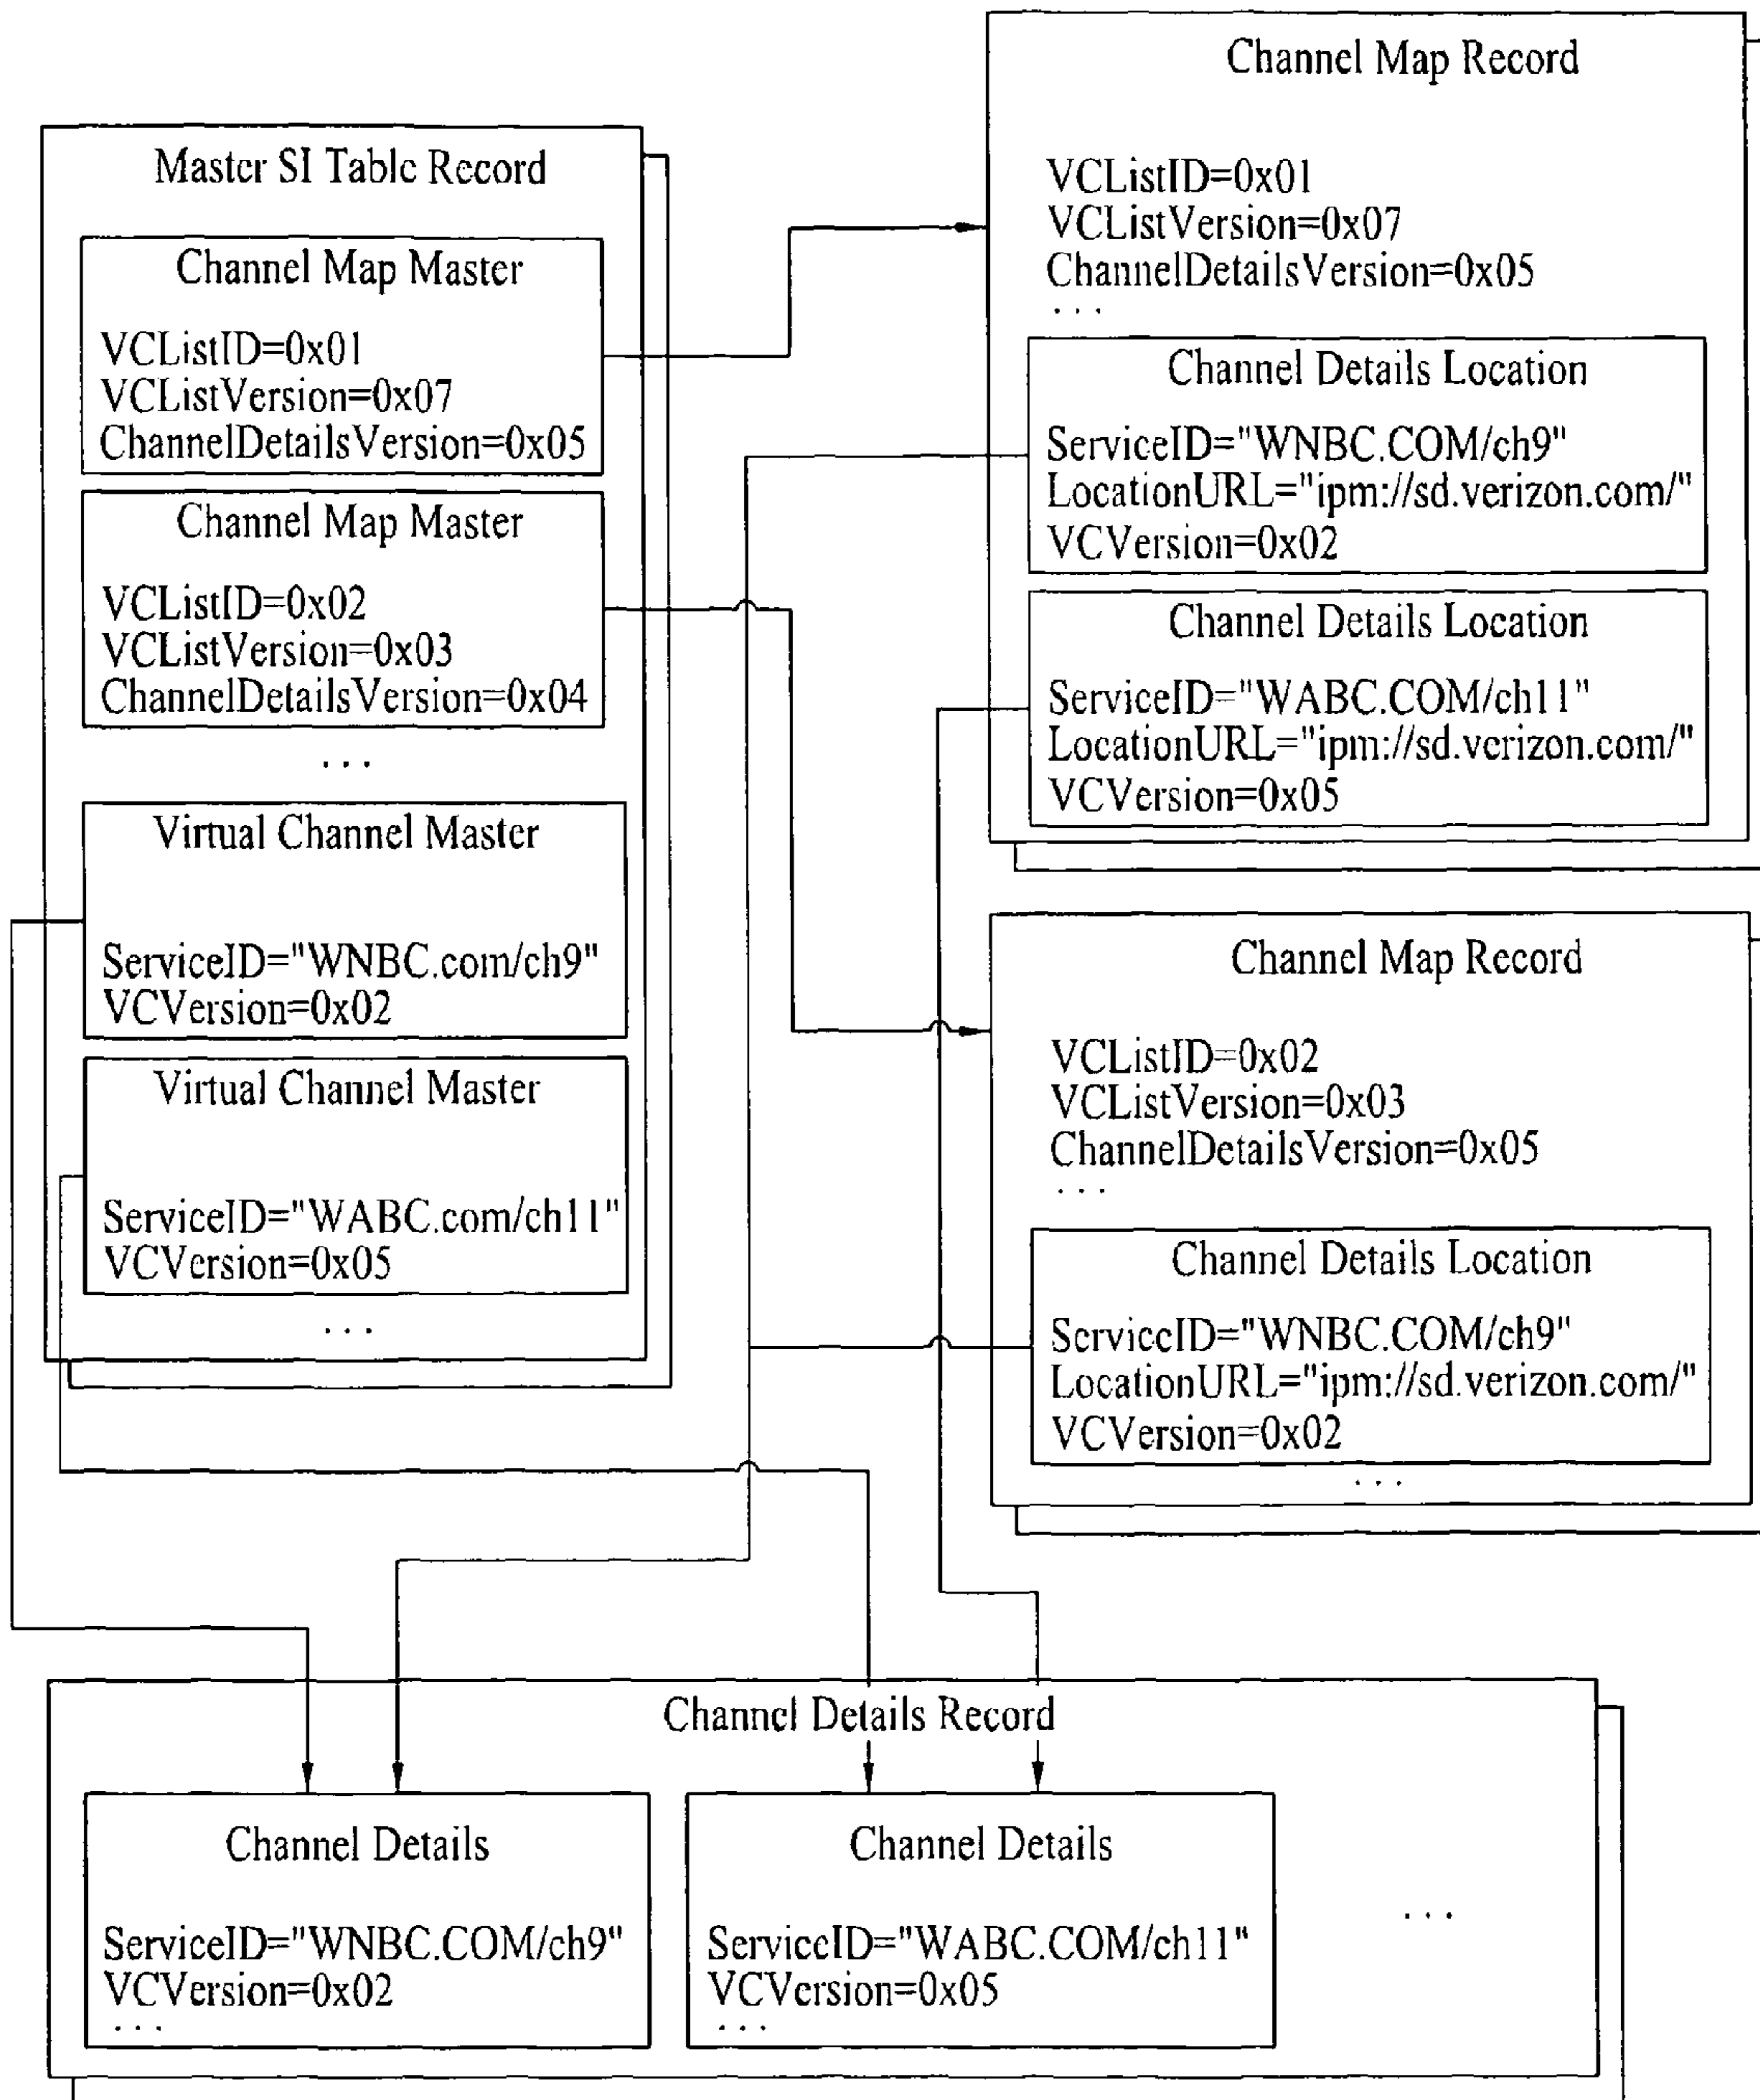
Master SI Table Record

Channel Map Master

VCListID=0x01
VCListVersion=0x07
ChannelDetailsVersion=0x05

Channel Map Master

VCListID=0x02
VCListVersion=0x03
ChannelDetailsVersion=0x04

. . .

Virtual Channel Master

ServiceID="WNBC.com/ch9"
VCVersion=0x02

Virtual Channel Master

ServiceID="WABC.com/ch11"
VCVersion=0x05

. . .

Channel Map Record

VCListID=0x01
VCListVersion=0x07
ChannelDetailsVersion=0x05
. . .

Channel Details Location

ServiceID="WNBC.COM/ch9"
LocationURL="ipm://sd.verizon.com/"
VCVersion=0x02

Channel Details Location

ServiceID="WABC.COM/ch11"
LocationURL="ipm://sd.verizon.com/"
VCVersion=0x05

Channel Map Record

VCListID=0x02
VCListVersion=0x03
ChannelDetailsVersion=0x05
. . .

Channel Details Location

ServiceID="WNBC.COM/ch9"
LocationURL="ipm://sd.verizon.com/"
VCVersion=0x02
. . .

Channel Details Record

Channel Details

ServiceID="WNBC.COM/ch9"
VCVersion=0x02
. . .

Channel Details

ServiceID="WABC.COM/ch11"
VCVersion=0x05
. . .

. . .